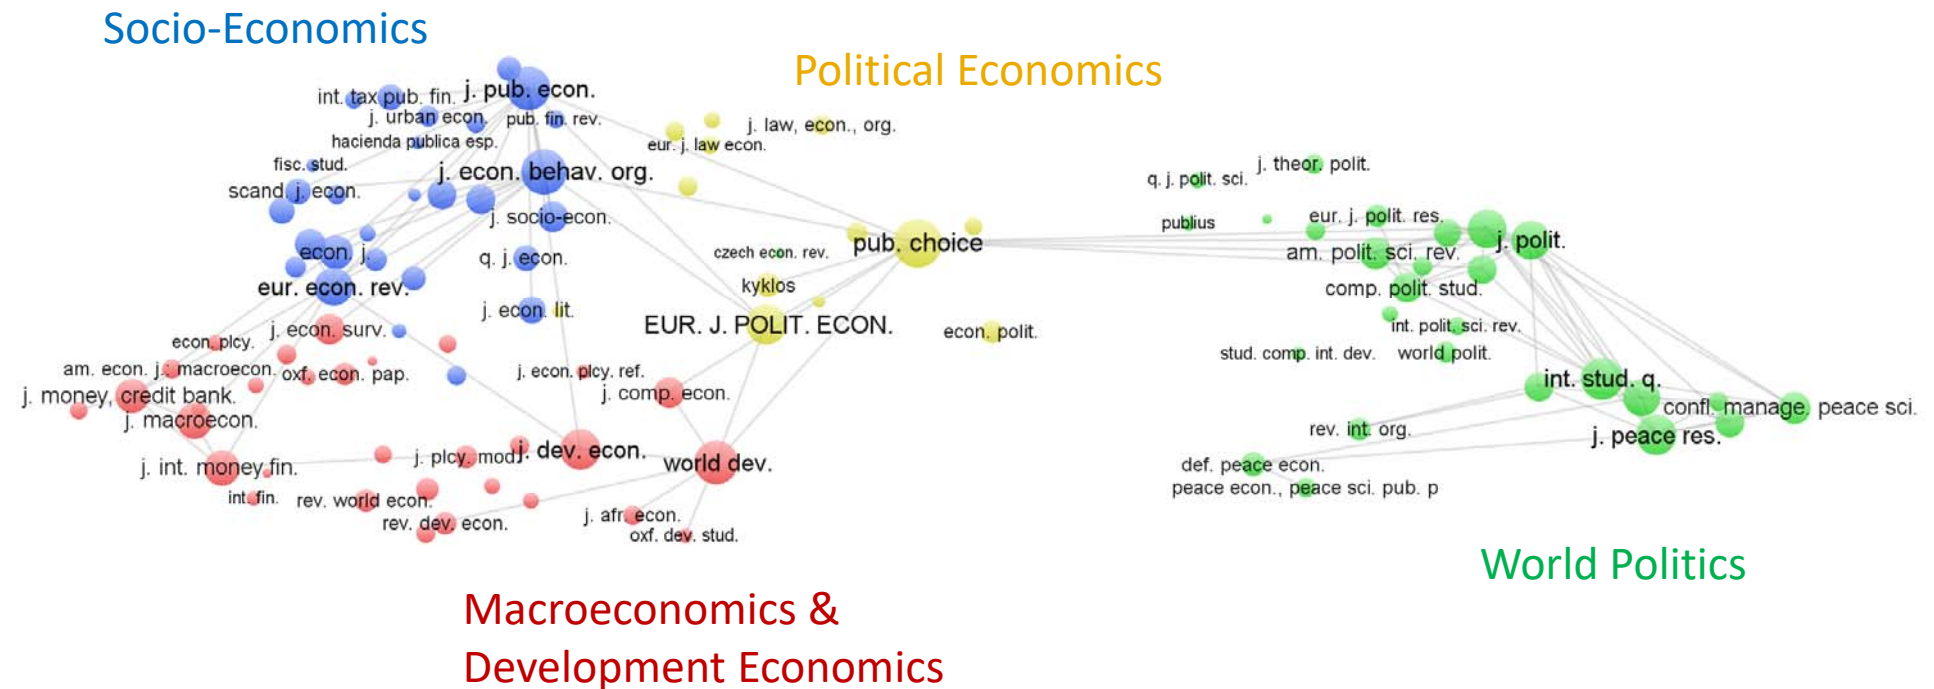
Socio-Economics

Political Economics

int. tax pub. fin.
j. pub. econ.
j. urban econ.
pub. fin. rev.
hacienda publica esp.
fisc. stud.
scand. j. econ.
j. econ. behav. org.
j. socio-econ.
econ. j.
q. j. econ.
eur. econ. rev.
j. econ. lit.
j. law, econ., org.
eur. j. law econ.
czech econ. rev.
pub. choice
kyklos
EUR. J. POLIT. ECON.
econ. polit.
q. j. polit. sci.
j. theor. polit.
publius
eur. j. polit. res.
am. polit. sci. rev.
j. polit.
comp. polit. stud.
int. polit. sci. rev.
stud. comp. int. dev.
world polit.
int. stud. q.
confl. manage. peace sci.
j. peace res.
rev. int. org.
def. peace econ.
peace econ., peace sci. pub. p
econ. plcy.
j. econ. surv.
am. econ. j. macroecon.
oxf. econ. pap.
j. money, credit bank.
j. macroecon.
j. econ. plcy. ref.
j. comp. econ.
j. int. money fin.
j. plcy. mod.
j. dev. econ.
world dev.
int. fin.
rev. world econ.
rev. dev. econ.
j. afr. econ.
oxf. dev. stud.

World Politics

Macroeconomics &
Development Economics